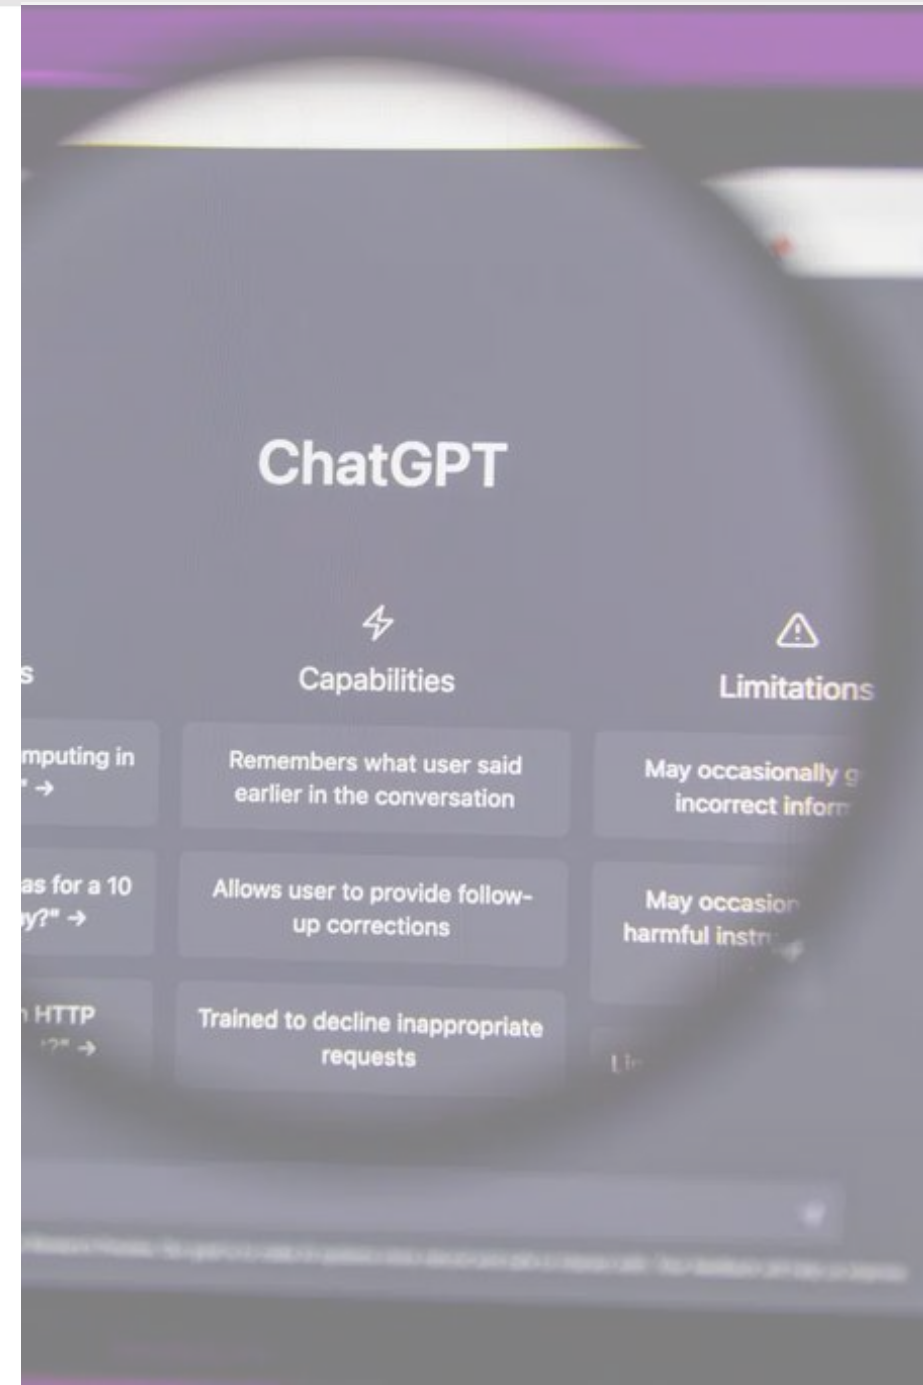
ChatGPT

s

mputing in
" →

as for a 10
y?" →

HTTP
?" →

Capabilities

Remembers what user said earlier in the conversation

Allows user to provide follow-up corrections

Trained to decline inappropriate requests

Limitations

May occasionally g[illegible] incorrect infor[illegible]

May occasion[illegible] harmful instr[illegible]

Li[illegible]

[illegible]